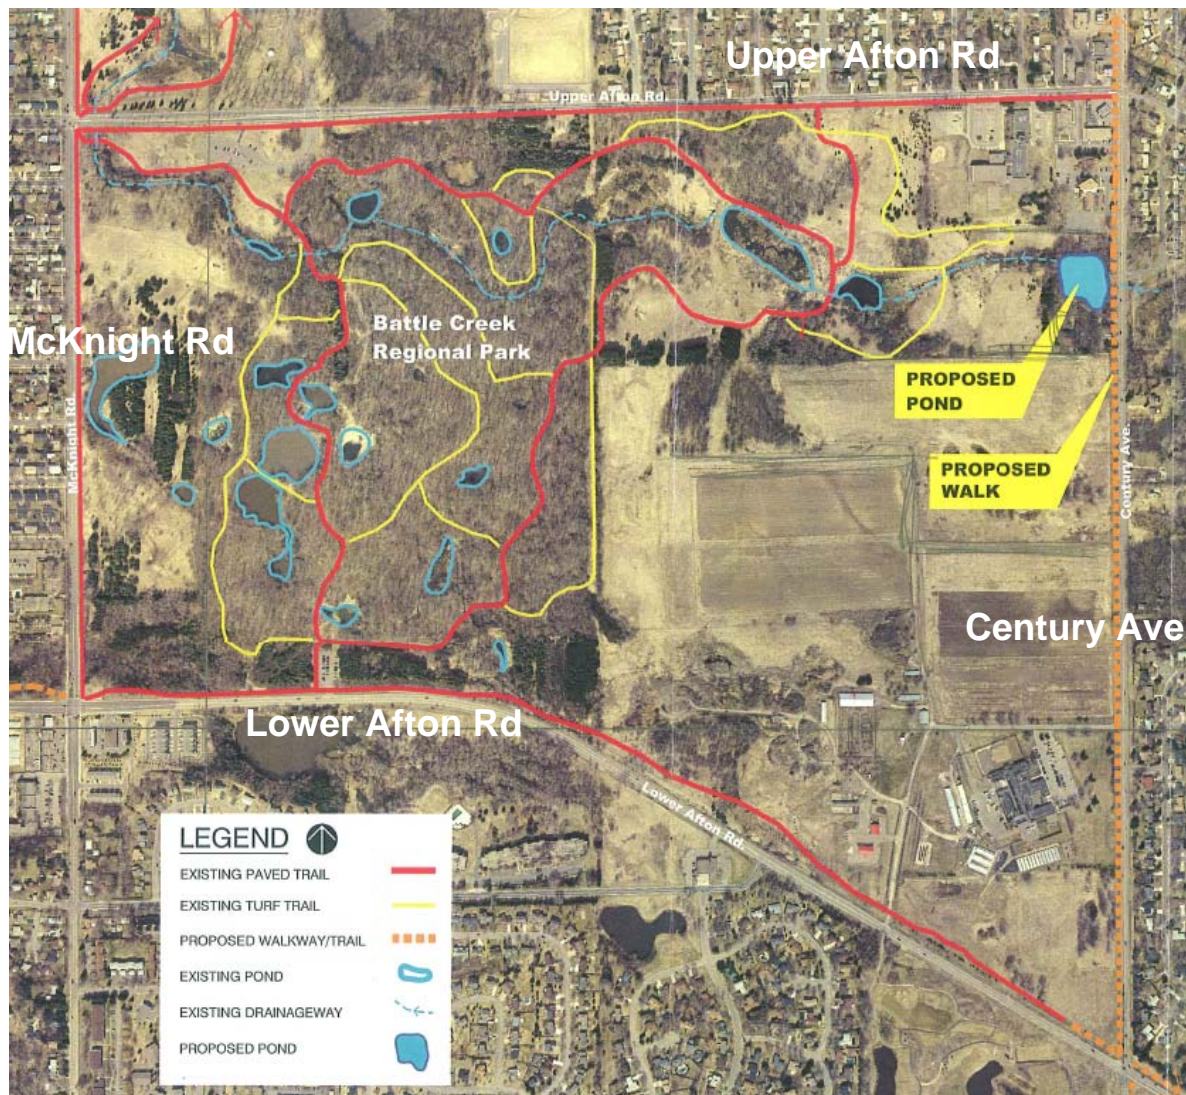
Upper Afton Rd

Upper Afton Rd.

McKnight Rd

McKnight Rd.

Battle Creek Regional Park

PROPOSED POND

PROPOSED WALK

Century Ave.

Century Ave

Lower Afton Rd

Lower Afton Rd.

LEGEND

EXISTING PAVED TRAIL

EXISTING TURF TRAIL

PROPOSED WALKWAY/TRAIL

EXISTING POND

EXISTING DRAINAGEWAY

PROPOSED POND